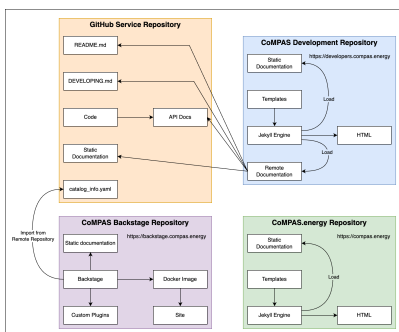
GitHub Service Repository

README.md

DEVELOPING.md

Code

API Docs

Static Documentation

catalog_info.yaml

CoMPAS Development Repository

https://developers.compas.energy

Static Documentation

Templates

Load

Jekyll Engine

HTML

Load

Remote Documentation

Import from Remote Repository

CoMPAS Backstage Repository

https://backstage.compas.energy

Static documentation

Backstage

Docker Image

Custom Plugins

Site

CoMPAS.energy Repository

https://compas.energy

Static Documentation

Templates

Load

Jekyll Engine

HTML